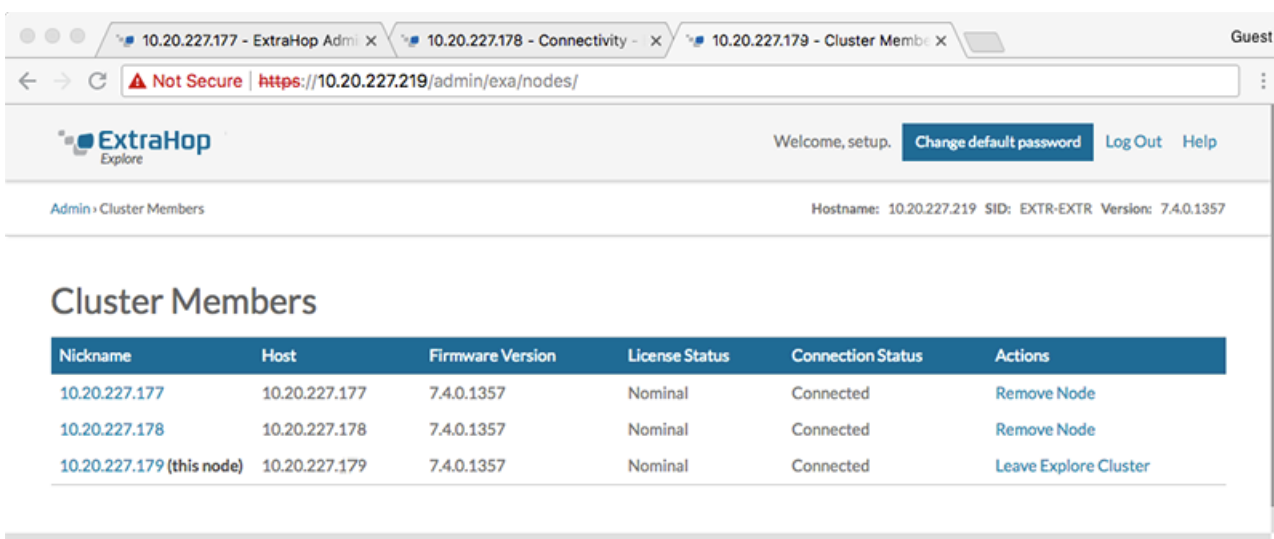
10.20.227.177 - ExtraHop Admi ×
10.20.227.178 - Connectivity - ×
10.20.227.179 - Cluster Memb ×
Guest

Not Secure | https://10.20.227.219/admin/exa/nodes/

ExtraHop Explore

Welcome, setup. Change default password Log Out Help

Admin › Cluster Members

Hostname: 10.20.227.219 SID: EXTR-EXTR Version: 7.4.0.1357

Cluster Members

| Nickname | Host | Firmware Version | License Status | Connection Status | Actions |
|---|---|---|---|---|---|
| 10.20.227.177 | 10.20.227.177 | 7.4.0.1357 | Nominal | Connected | Remove Node |
| 10.20.227.178 | 10.20.227.178 | 7.4.0.1357 | Nominal | Connected | Remove Node |
| 10.20.227.179 (this node) | 10.20.227.179 | 7.4.0.1357 | Nominal | Connected | Leave Explore Cluster |